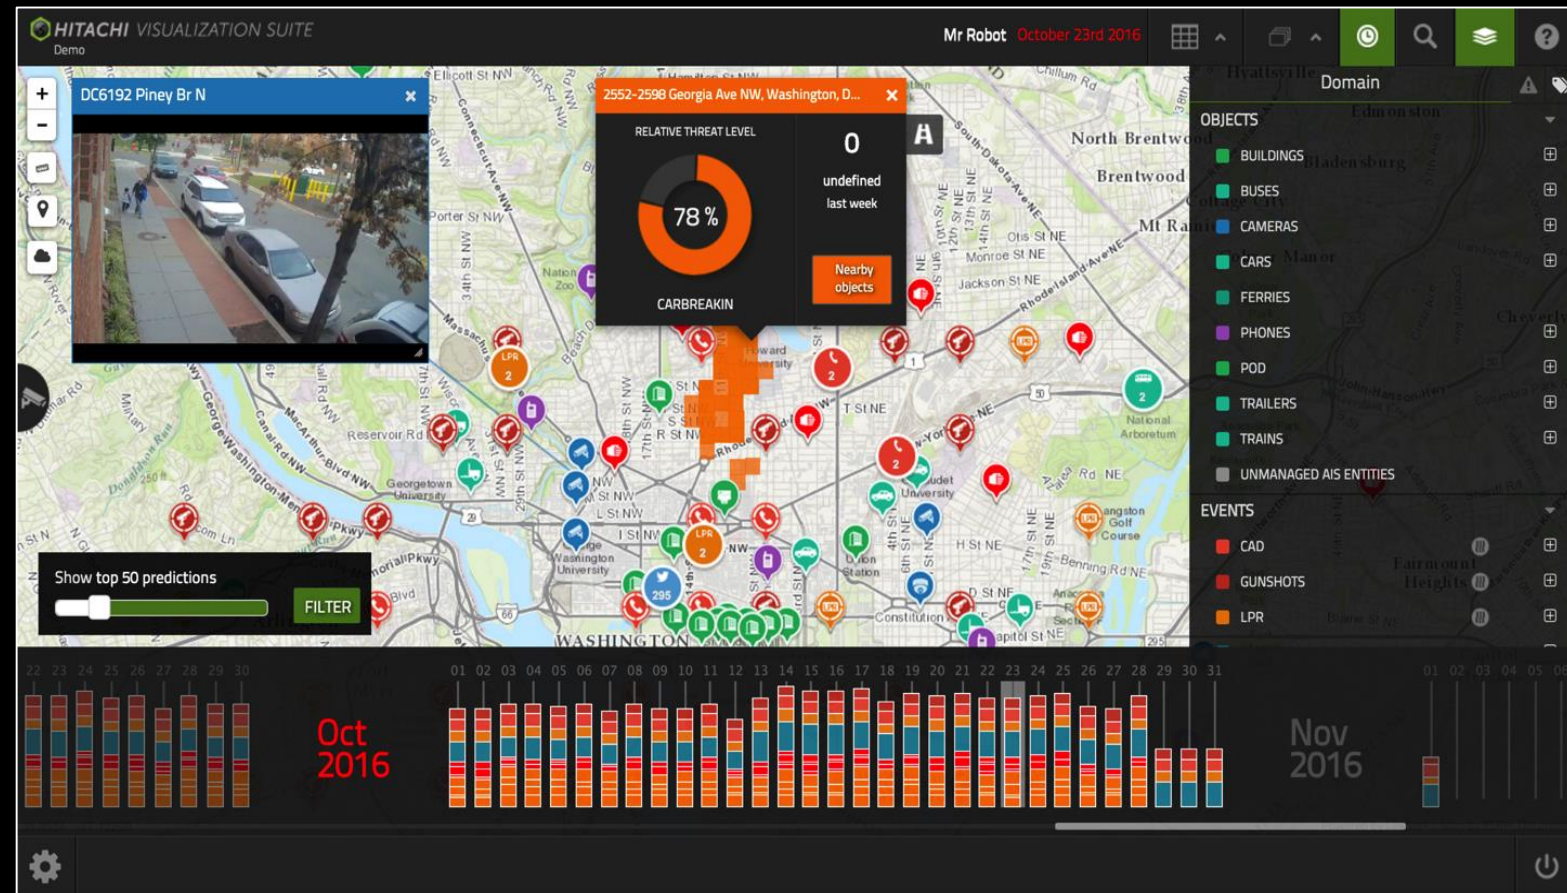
HITACHI VISUALIZATION SUITE
Demo

Mr Robot October 23rd 2016

DC6192 Piney Br N

2552-2598 Georgia Ave NW, Washington, D...

RELATIVE THREAT LEVEL
78 %
CARBREAKIN

0
undefined
last week

Nearby objects

Show top 50 predictions
FILTER

Domain

OBJECTS
BUILDINGS
BUSES
CAMERAS
CARS
FERRIES
PHONES
POD
TRAILERS
TRAINS
UNMANAGED AIS ENTITIES

EVENTS
CAD
GUNSHOTS
LPR

22 23 24 25 26 27 28 29 30
Oct 2016
01 02 03 04 05 06 07 08 09 10 11 12 13 14 15 16 17 18 19 20 21 22 23 24 25 26 27 28 29 30 31
Nov 2016
01 02 03 04 05 06

WASHINGTON
North Brentwood
Brentwood
Mt Rainier
Otis St NE
Monroe St NE
Jackson St NE
Rhode Island Ave NE
Howard University
T St NE
Georgetown University
Washington University
Union Station
Gallaudet University
National Arboretum
Langston Golf Course
Benning Rd NE
H St NE
D St NE
Constitution
Capitol St NE
Reservoir Rd
Porter St NW
Ellicott St NW
Chillum Rd
South Dakota Ave NE
Bladensburg
Edmonston
Hyattsville
Cottage City
Cheverly
Fairmount Heights
LPR 2
2
295